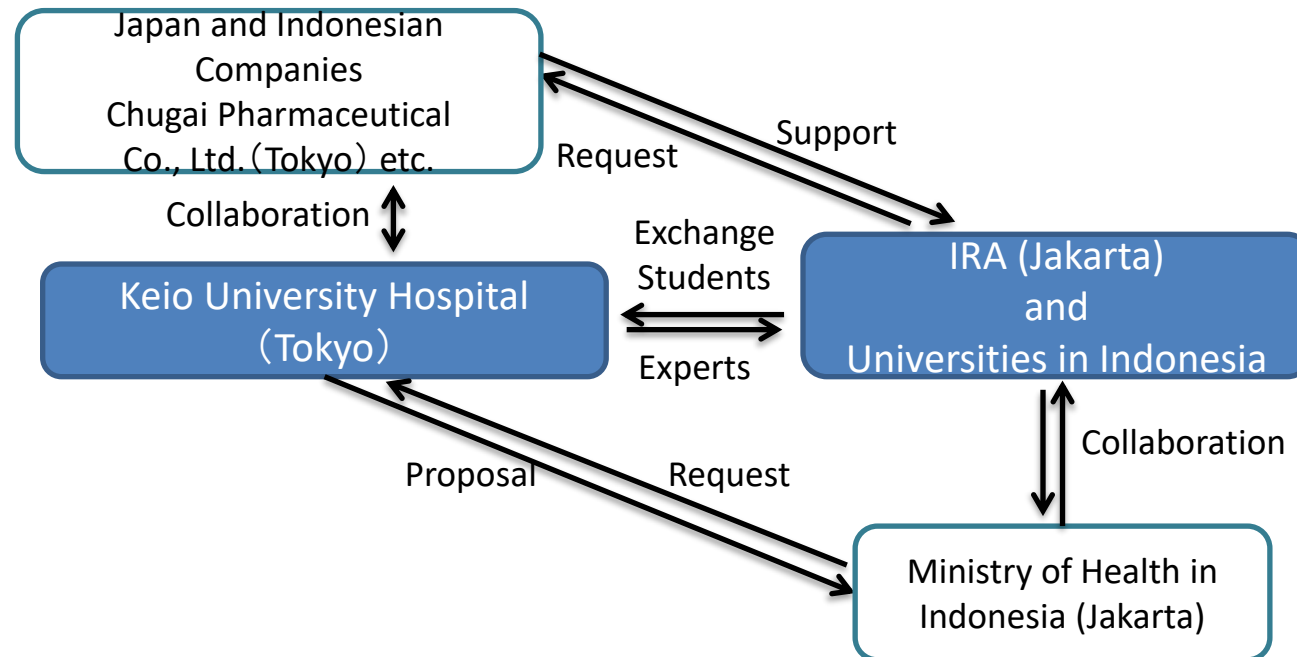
Japan and Indonesian Companies Chugai Pharmaceutical Co., Ltd.（Tokyo）etc.

Support

Request

Collaboration

Exchange Students

Keio University Hospital（Tokyo）

Experts

IRA (Jakarta) and Universities in Indonesia

Collaboration

Proposal

Request

Ministry of Health in Indonesia (Jakarta)